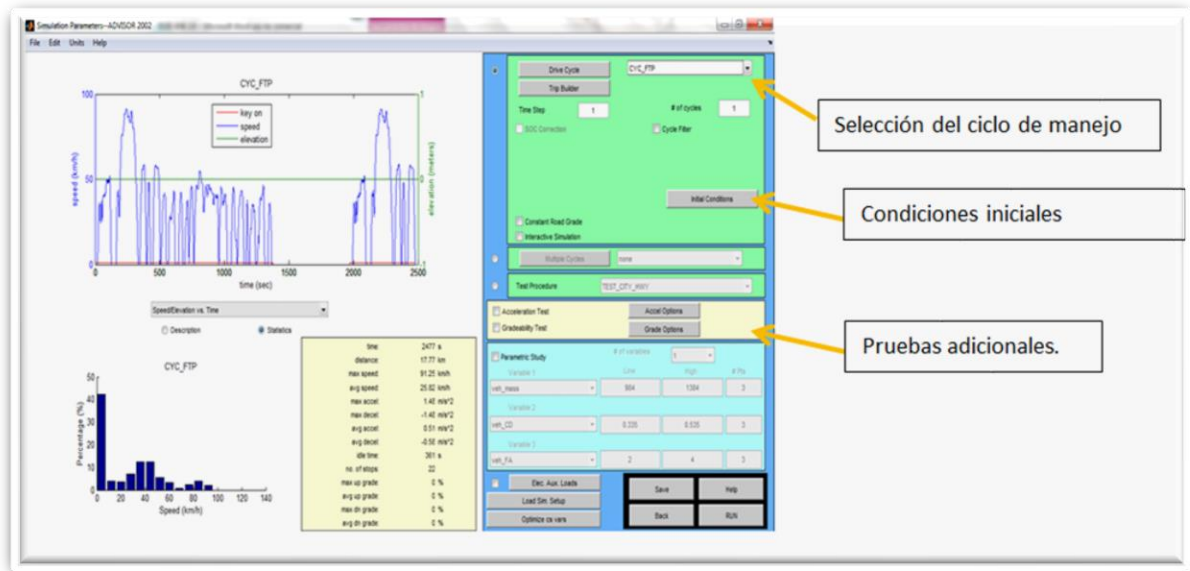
Simulation Parameters--ADVISOR 2002

File Edit Units Help

CYC_FTP

key on
speed
elevation

100
50
0
0 500 1000 1500 2000 2500
time (sec)

speed (km/h)

1
0
-1
elevation (meters)

Speed/Elevation vs. Time

Description
Statistics

CYC_FTP

50
40
30
20
10
0
0 20 40 60 80 100 120 140
Speed (km/h)

Percentage (%)

| | |
|---|---|
| time: | 2477 s |
| distance: | 17.77 km |
| max speed: | 91.25 km/h |
| avg speed: | 25.82 km/h |
| max accel: | 1.48 m/s^2 |
| max decel: | -1.48 m/s^2 |
| avg accel: | 0.51 m/s^2 |
| avg decel: | -0.58 m/s^2 |
| idle time: | 361 s |
| no. of stops: | 22 |
| max up grade: | 0 % |
| avg up grade: | 0 % |
| max dn grade: | 0 % |
| avg dn grade: | 0 % |

Drive Cycle
CYC_FTP
Trip Builder
Time Step 1
# of cycles 1
SOC Correction
Cycle Filter
Initial Conditions
Constant Road Grade
Interactive Simulation

Multiple Cycles
none

Test Procedure
TEST_CITY_HWY

Acceleration Test
Accel Options
Gradeability Test
Grade Options

Parametric Study
# of variables 1
Variable 1 Low High # Pts
veh_mass 984 1384 3
Variable 2
veh_CD 0.335 0.535 3
Variable 3
veh_FA 2 4 3

Elec. Aux. Loads
Load Sim. Setup
Optimize cs vars
Save
Help
Back
RUN

Selección del ciclo de manejo

Condiciones iniciales

Pruebas adicionales.